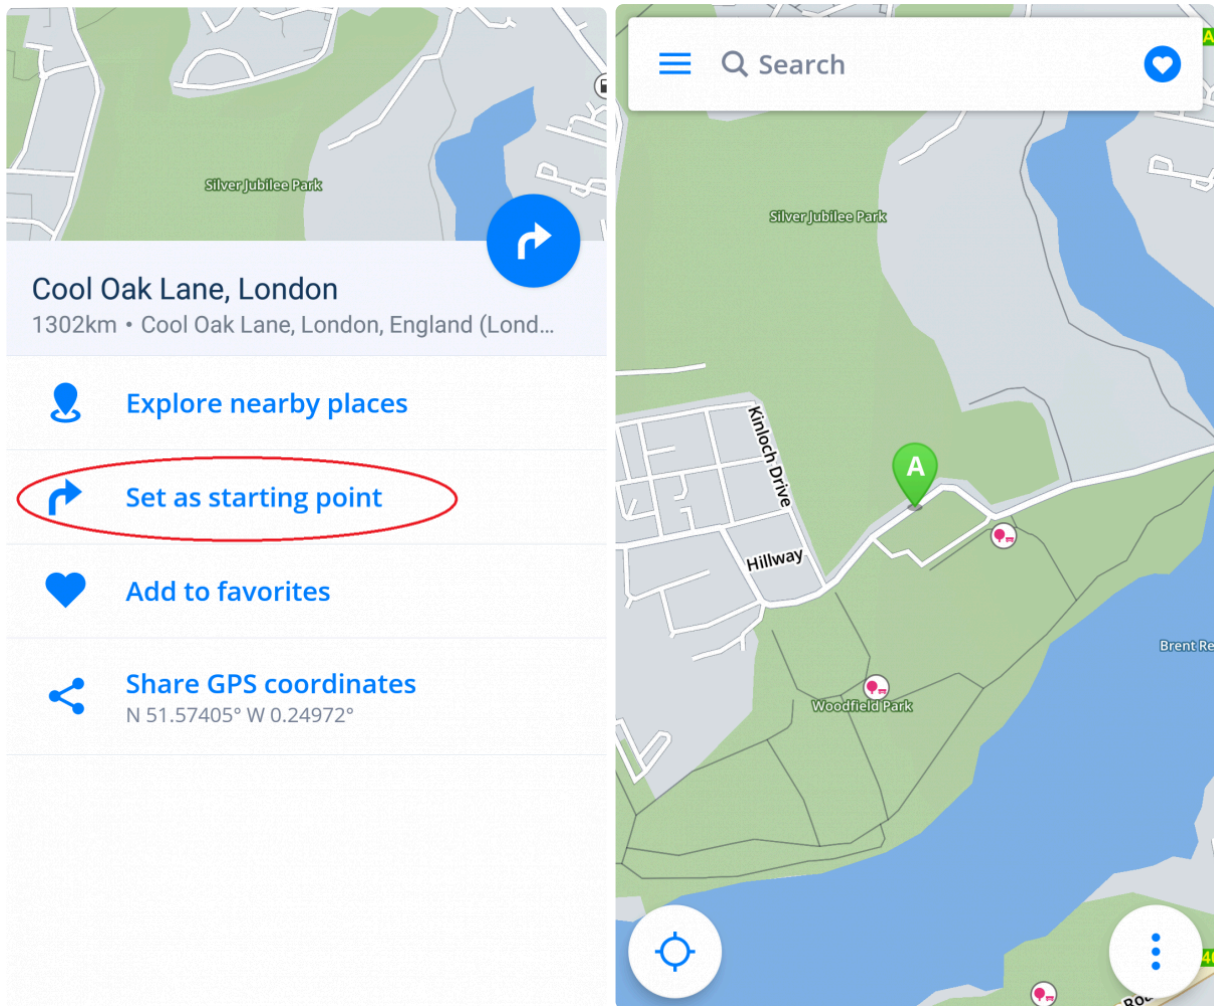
Silver Jubilee Park

Cool Oak Lane, London

1302km • Cool Oak Lane, London, England (Lond...

Explore nearby places

Set as starting point

Add to favorites

Share GPS coordinates

N 51.57405° W 0.24972°

Search

Silver Jubilee Park

Kinloch Drive

A

Hillway

Brent Re

Woodfield Park